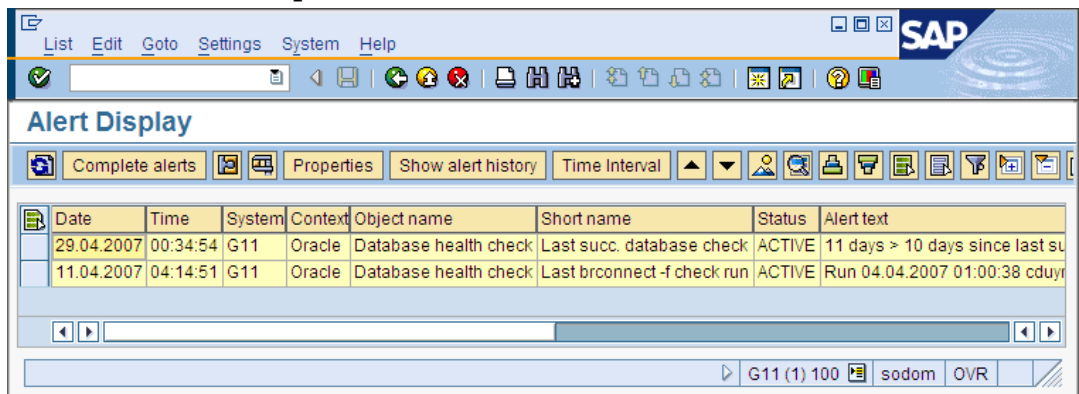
List Edit Goto Settings System Help

SAP

Alert Display

Complete alerts | Properties | Show alert history | Time Interval

| Date | Time | System | Context | Object name | Short name | Status | Alert text |
|---|---|---|---|---|---|---|---|
| 29.04.2007 | 00:34:54 | G11 | Oracle | Database health check | Last succ. database check | ACTIVE | 11 days > 10 days since last su |
| 11.04.2007 | 04:14:51 | G11 | Oracle | Database health check | Last brconnect -f check run | ACTIVE | Run 04.04.2007 01:00:38 cduyr |

G11 (1) 100 | sodom | OVR